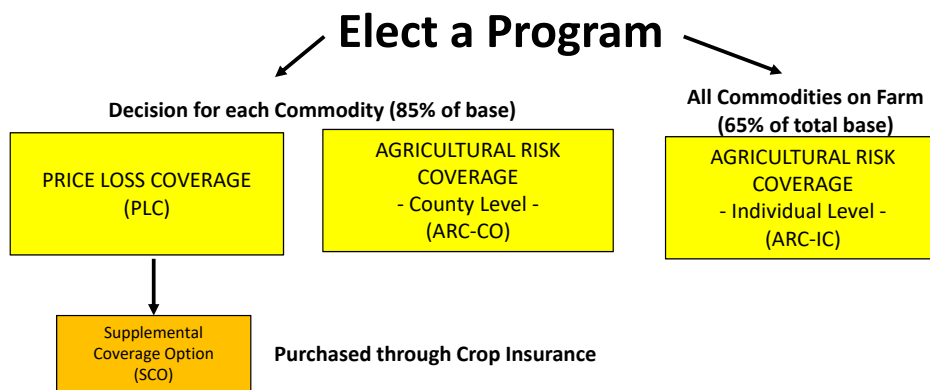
Elect a Program

Decision for each Commodity (85% of base)

PRICE LOSS COVERAGE (PLC)

AGRICULTURAL RISK COVERAGE - County Level - (ARC-CO)

All Commodities on Farm (65% of total base)

AGRICULTURAL RISK COVERAGE - Individual Level - (ARC-IC)

Supplemental Coverage Option (SCO)

Purchased through Crop Insurance